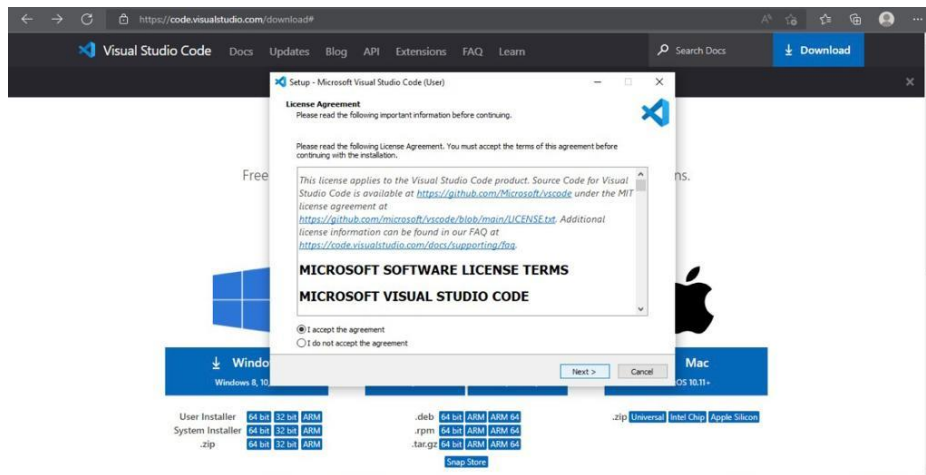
https://code.visualstudio.com/download#

Visual Studio Code Docs Updates Blog API Extensions FAQ Learn

Search Docs

Download

Setup - Microsoft Visual Studio Code (User)

License Agreement
Please read the following important information before continuing.

Please read the following License Agreement. You must accept the terms of this agreement before continuing with the installation.

This license applies to the Visual Studio Code product. Source Code for Visual Studio Code is available at https://github.com/Microsoft/vscode under the MIT license agreement at https://github.com/microsoft/vscode/blob/main/LICENSE.txt. Additional license information can be found in our FAQ at https://code.visualstudio.com/docs/supporting/faq.

MICROSOFT SOFTWARE LICENSE TERMS

MICROSOFT VISUAL STUDIO CODE

I accept the agreement
I do not accept the agreement

Next >
Cancel

Free

ns.

Windo
Windows 8, 10

Mac
OS 10.11+

User Installer 64 bit 32 bit ARM
System Installer 64 bit 32 bit ARM
.zip 64 bit 32 bit ARM

.deb 64 bit ARM ARM 64
.rpm 64 bit ARM ARM 64
.tar.gz 64 bit ARM ARM 64
Snap Store

.zip Universal Intel Chip Apple Silicon